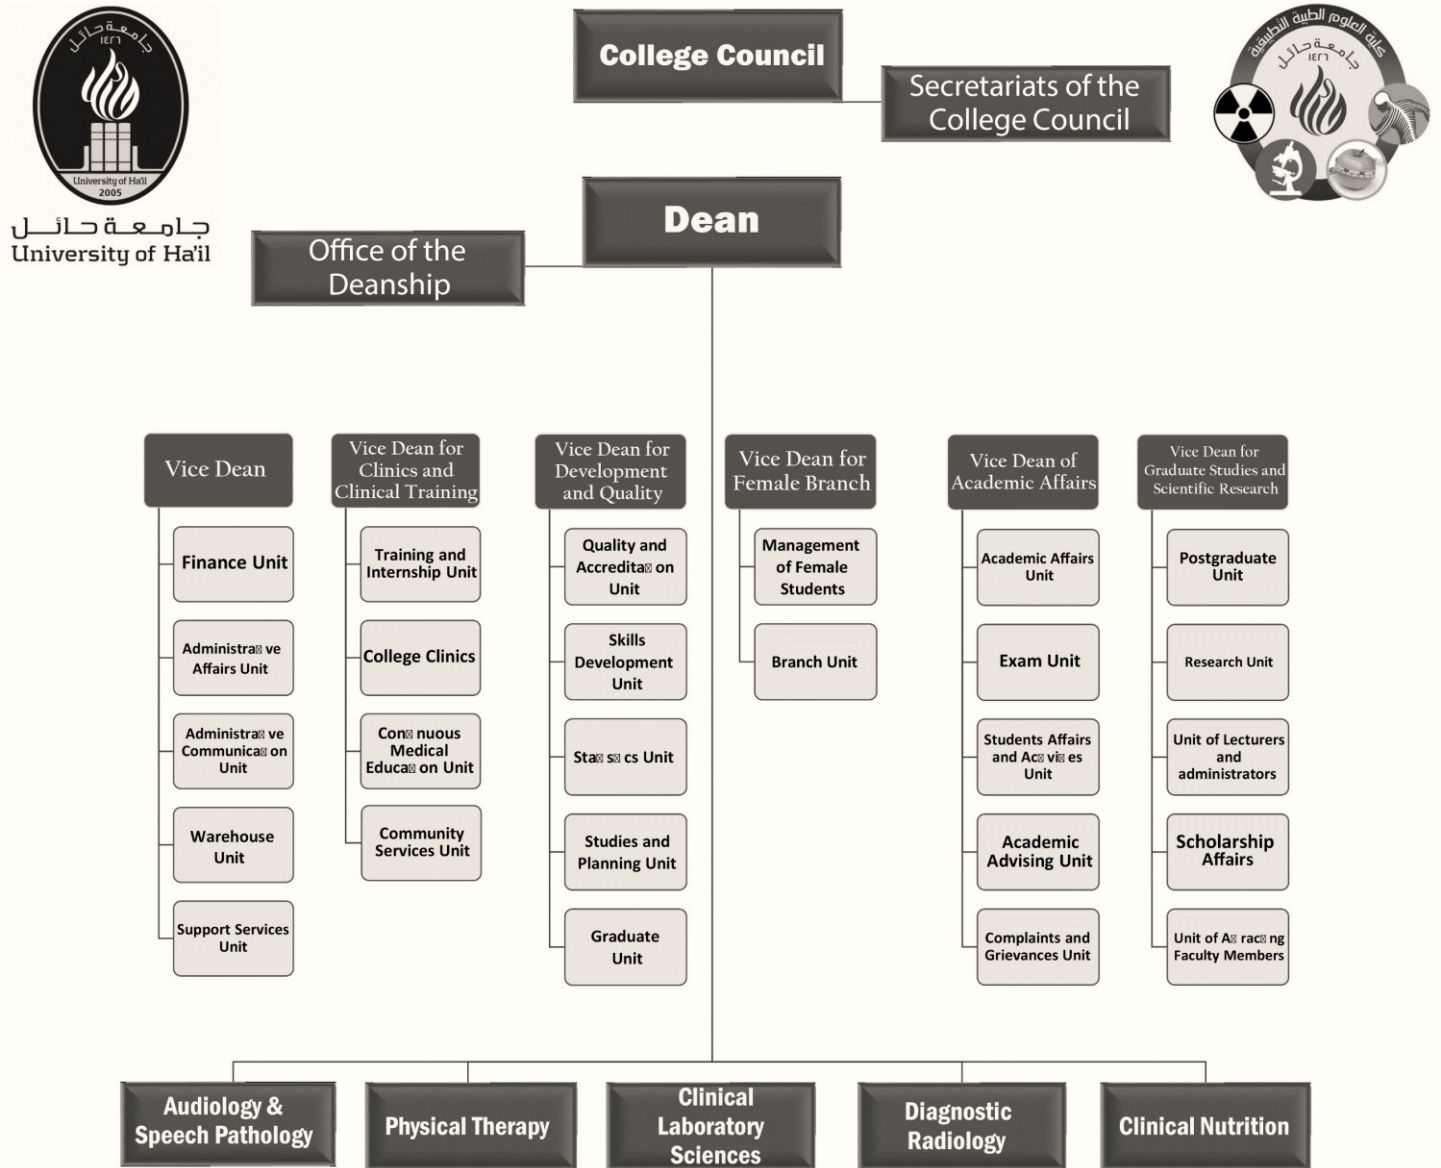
جامعة حائل
١٤٢٦
University of Ha'il
2005

جامعة حائل
University of Ha'il

College Council

Secretariats of the College Council

كلية العلوم الطبية التطبيقية
جامعة حائل
١٤٢٦

Dean

Office of the Deanship

Vice Dean

Finance Unit

Administra ve Affairs Unit

Administra ve Communica on Unit

Warehouse Unit

Support Services Unit

Vice Dean for Clinics and Clinical Training

Training and Internship Unit

College Clinics

Con nuous Medical Educa on Unit

Community Services Unit

Vice Dean for Development and Quality

Quality and Accredita on Unit

Skills Development Unit

Sta s cs Unit

Studies and Planning Unit

Graduate Unit

Vice Dean for Female Branch

Management of Female Students

Branch Unit

Vice Dean of Academic Affairs

Academic Affairs Unit

Exam Unit

Students Affairs and Ac vi es Unit

Academic Advising Unit

Complaints and Grievances Unit

Vice Dean for Graduate Studies and Scientific Research

Postgraduate Unit

Research Unit

Unit of Lecturers and administrators

Scholarship Affairs

Unit of A rac ng Faculty Members

Audiology & Speech Pathology

Physical Therapy

Clinical Laboratory Sciences

Diagnostic Radiology

Clinical Nutrition